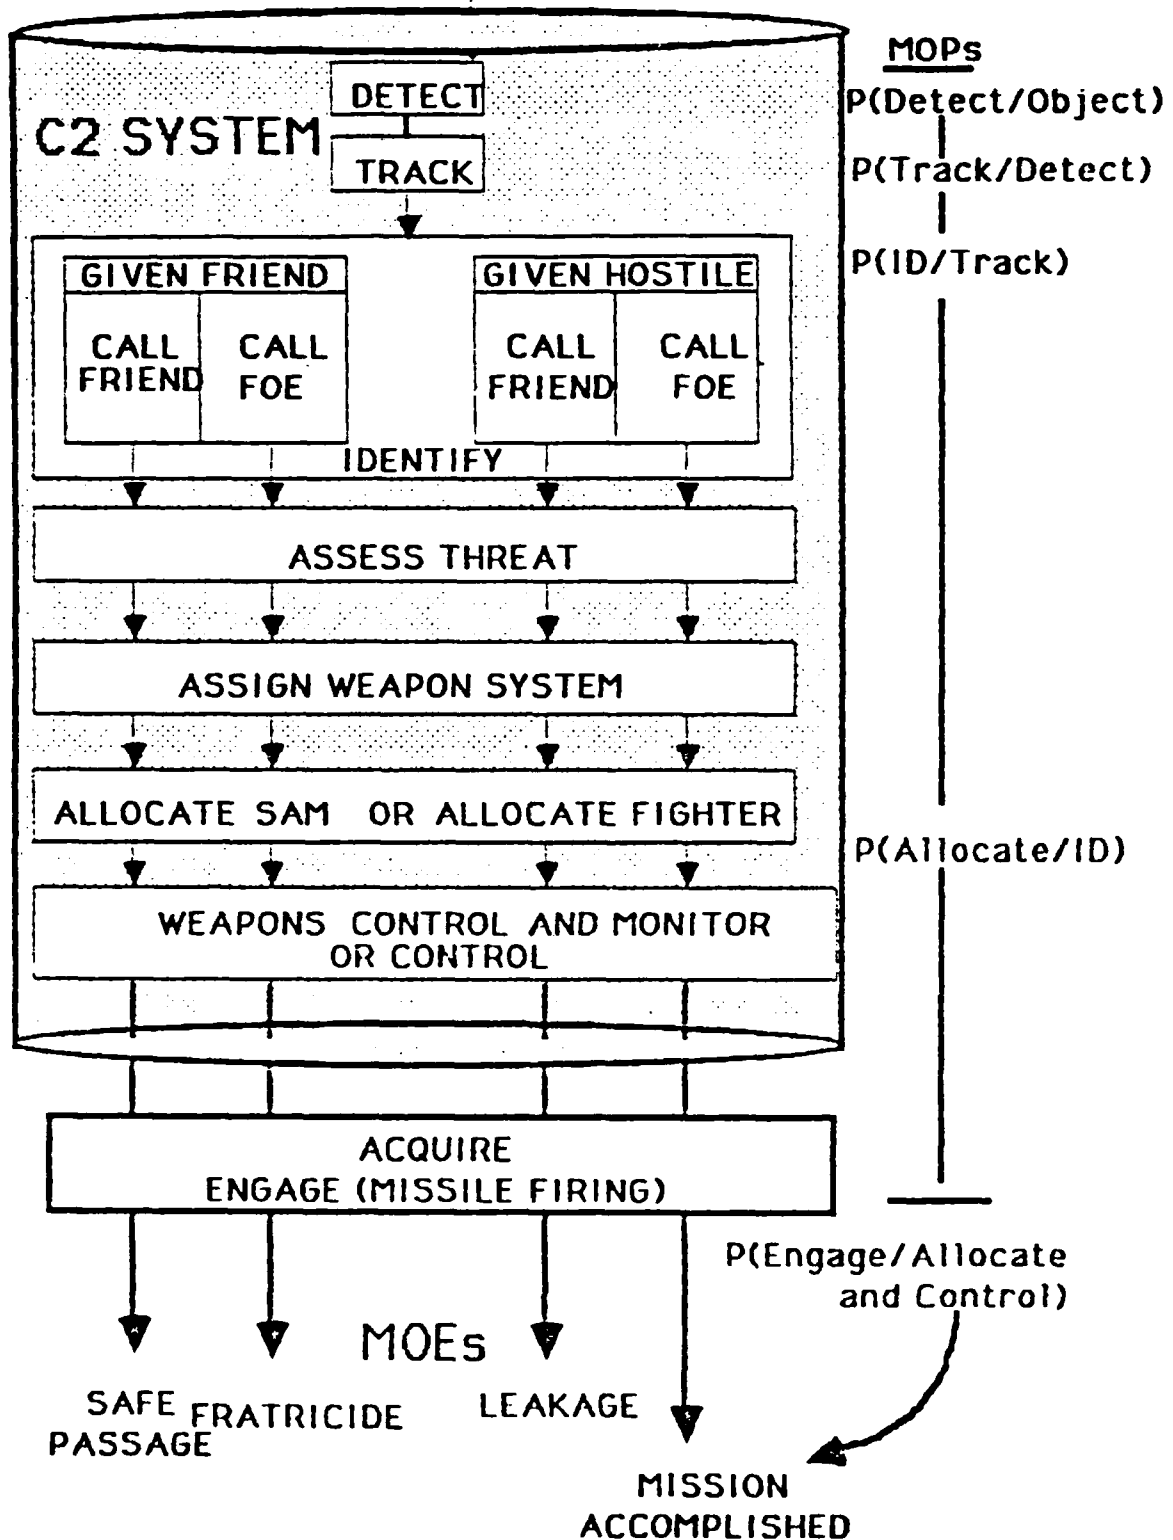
C2 SYSTEM

DETECT

TRACK

GIVEN FRIEND

CALL FRIEND

CALL FOE

GIVEN HOSTILE

CALL FRIEND

CALL FOE

IDENTIFY

ASSESS THREAT

ASSIGN WEAPON SYSTEM

ALLOCATE SAM OR ALLOCATE FIGHTER

WEAPONS CONTROL AND MONITOR OR CONTROL

ACQUIRE
ENGAGE (MISSILE FIRING)

MOEs

SAFE PASSAGE

FRATRICIDE

LEAKAGE

MISSION ACCOMPLISHED

MOPs

P(Detect/Object)

P(Track/Detect)

P(ID/Track)

P(Allocate/ID)

P(Engage/Allocate and Control)